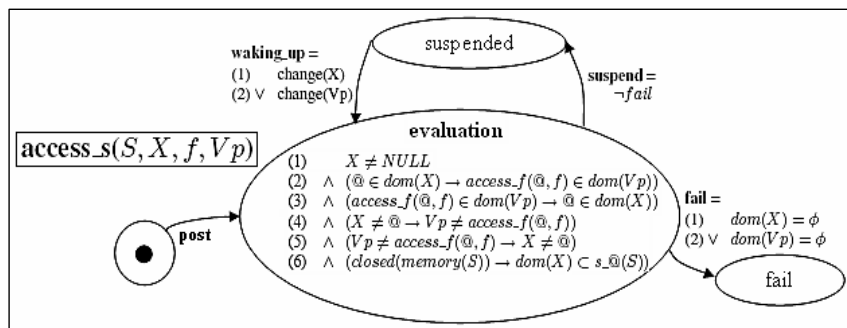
waking_up =
(1) change(X)
(2) ∨ change(Vp)

suspended

suspend =
$\neg fail$

access_s$(S, X, f, Vp)$

evaluation
(1) $X \neq NULL$
(2) $\wedge$ $(@ \in dom(X) \rightarrow access\_f(@, f) \in dom(Vp))$
(3) $\wedge$ $(access\_f(@, f) \in dom(Vp) \rightarrow @ \in dom(X))$
(4) $\wedge$ $(X \neq @ \rightarrow Vp \neq access\_f(@, f))$
(5) $\wedge$ $(Vp \neq access\_f(@, f) \rightarrow X \neq @)$
(6) $\wedge$ $(closed(memory(S)) \rightarrow dom(X) \subset s\_@(S))$

post

fail =
(1) $dom(X) = \phi$
(2) ∨ $dom(Vp) = \phi$

fail